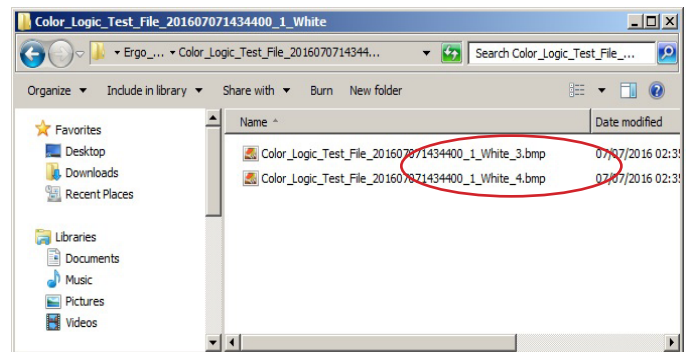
Color_Logic_Test_File_201607071434400_1_White

▸ Ergo_... ▸ Color_Logic_Test_File_2016070714344...

Search Color_Logic_Test_File_...

Organize ▼ Include in library ▼ Share with ▼ Burn New folder

Favorites
Desktop
Downloads
Recent Places

Libraries
Documents
Music
Pictures
Videos

| Name | Date modified |
|---|---|
| Color_Logic_Test_File_201607071434400_1_White_3.bmp | 07/07/2016 02:3 |
| Color_Logic_Test_File_201607071434400_1_White_4.bmp | 07/07/2016 02:3 |